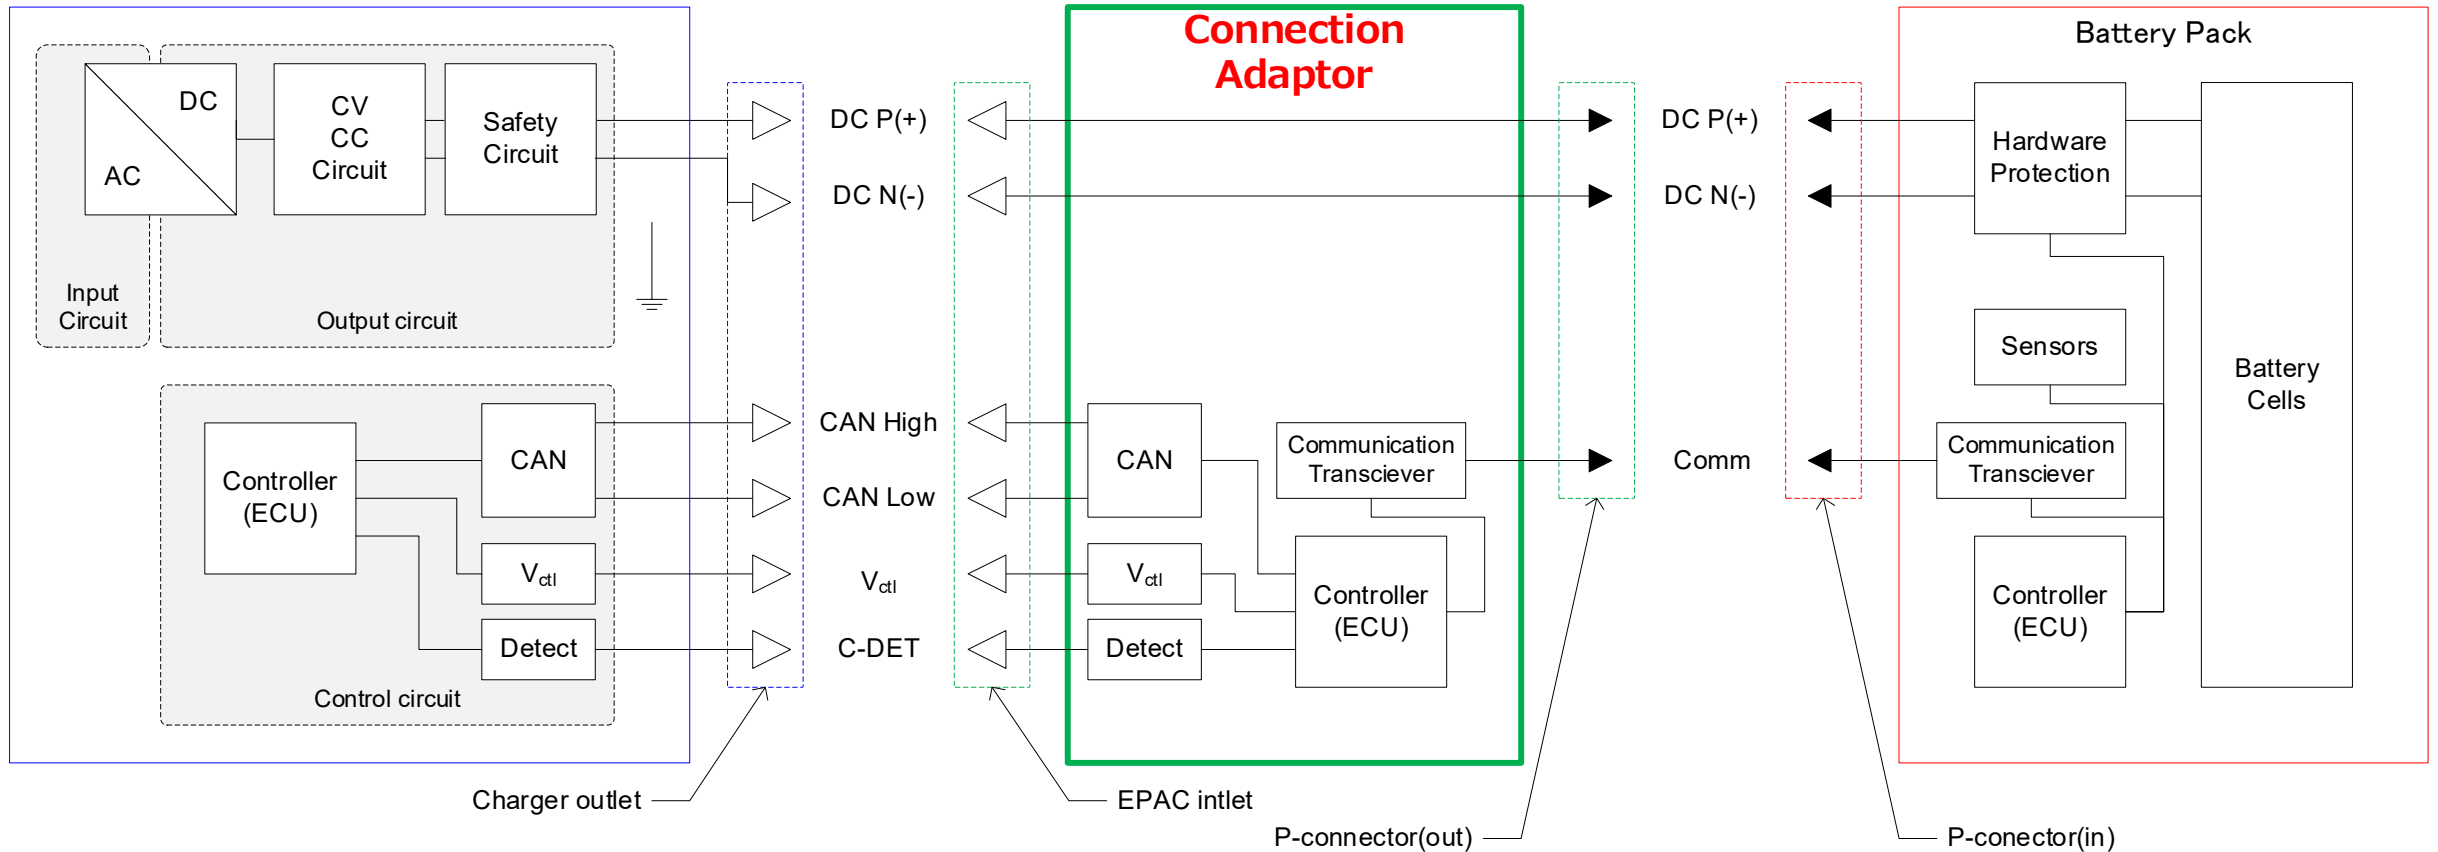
DC

AC

CV
CC
Circuit

Safety
Circuit

Input
Circuit

Output circuit

Controller
(ECU)

CAN

$V_{ctl}$

Detect

Control circuit

DC P(+)

DC N(-)

CAN High

CAN Low

$V_{ctl}$

C-DET

Connection
Adaptor

CAN

Communication
Transciever

$V_{ctl}$

Detect

Controller
(ECU)

DC P(+)

DC N(-)

Comm

Battery Pack

Hardware
Protection

Sensors

Communication
Transciever

Controller
(ECU)

Battery
Cells

Charger outlet

EPAC intlet

P-connector(out)

P-conector(in)